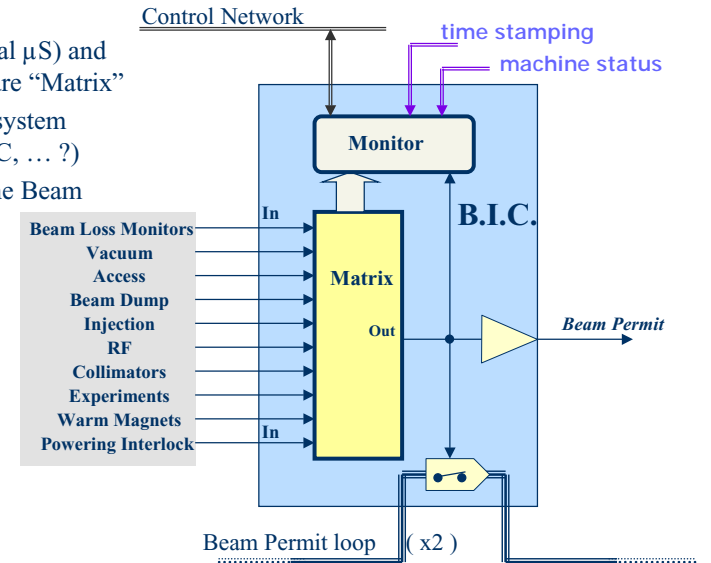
al μS) and
re "Matrix"
ystem
C, … ?)
e Beam

Control Network

time stamping

machine status

Monitor

B.I.C.

In

Beam Loss Monitors
Vacuum
Access
Beam Dump
Injection
RF
Collimators
Experiments
Warm Magnets
Powering Interlock

Matrix

Out

In

Beam Permit

Beam Permit loop ( x2 )